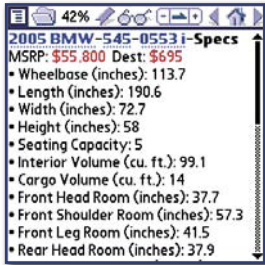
42%

2005 BMW-545-0553 i-Specs
MSRP: $55,800 Dest: $695
• Wheelbase (inches): 113.7
• Length (inches): 190.6
• Width (inches): 72.7
• Height (inches): 58
• Seating Capacity: 5
• Interior Volume (cu. ft.): 99.1
• Cargo Volume (cu. ft.): 14
• Front Head Room (inches): 37.7
• Front Shoulder Room (inches): 57.3
• Front Leg Room (inches): 41.5
• Rear Head Room (inches): 37.9